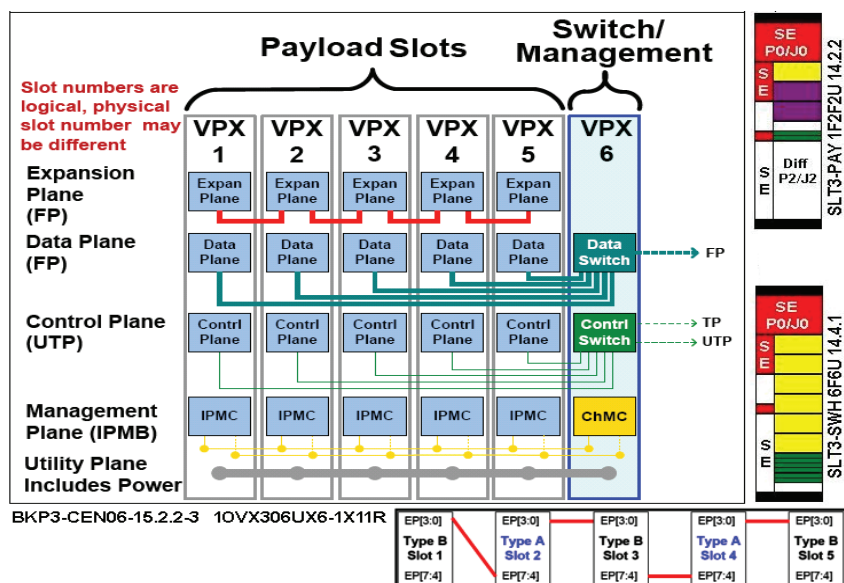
Payload Slots

Switch/ Management

Slot numbers are logical, physical slot number may be different

VPX 1

VPX 2

VPX 3

VPX 4

VPX 5

VPX 6

Expansion Plane (FP)

Expan Plane

Expan Plane

Expan Plane

Expan Plane

Expan Plane

Data Plane (FP)

Data Plane

Data Plane

Data Plane

Data Plane

Data Plane

Data Switch

FP

Control Plane (UTP)

Contrl Plane

Contrl Plane

Contrl Plane

Contrl Plane

Contrl Plane

Contrl Switch

TP

UTP

Management Plane (IPMB)

IPMC

IPMC

IPMC

IPMC

IPMC

ChMC

Utility Plane Includes Power

BKP3-CEN06-15.2.2-3 1OVX306UX6-1X11R

SE P0/J0

S E

S E

Diff P2/J2

SLT3-PAY 1F2F2U 14.2.2

SE P0/J0

S E

S E

SLT3-SWH 6F6U 14.4.1

EP[3:0]

Type B Slot 1

EP[7:4]

EP[3:0]

Type A Slot 2

EP[7:4]

EP[3:0]

Type B Slot 3

EP[7:4]

EP[3:0]

Type A Slot 4

EP[7:4]

EP[3:0]

Type B Slot 5

EP[7:4]